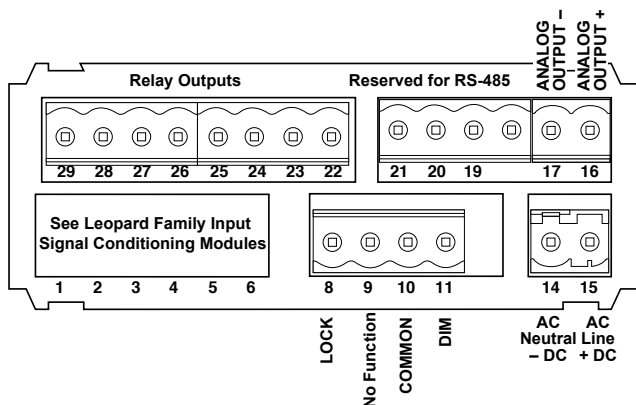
ANALOG OUTPUT –
ANALOG OUTPUT +

Relay Outputs

Reserved for RS-485

29 28 27 26 25 24 23 22

21 20 19

17 16

See Leopard Family Input Signal Conditioning Modules

1 2 3 4 5 6

8 9 10 11

14 15

LOCK

No Function

COMMON

DIM

AC Neutral – DC

AC Line + DC